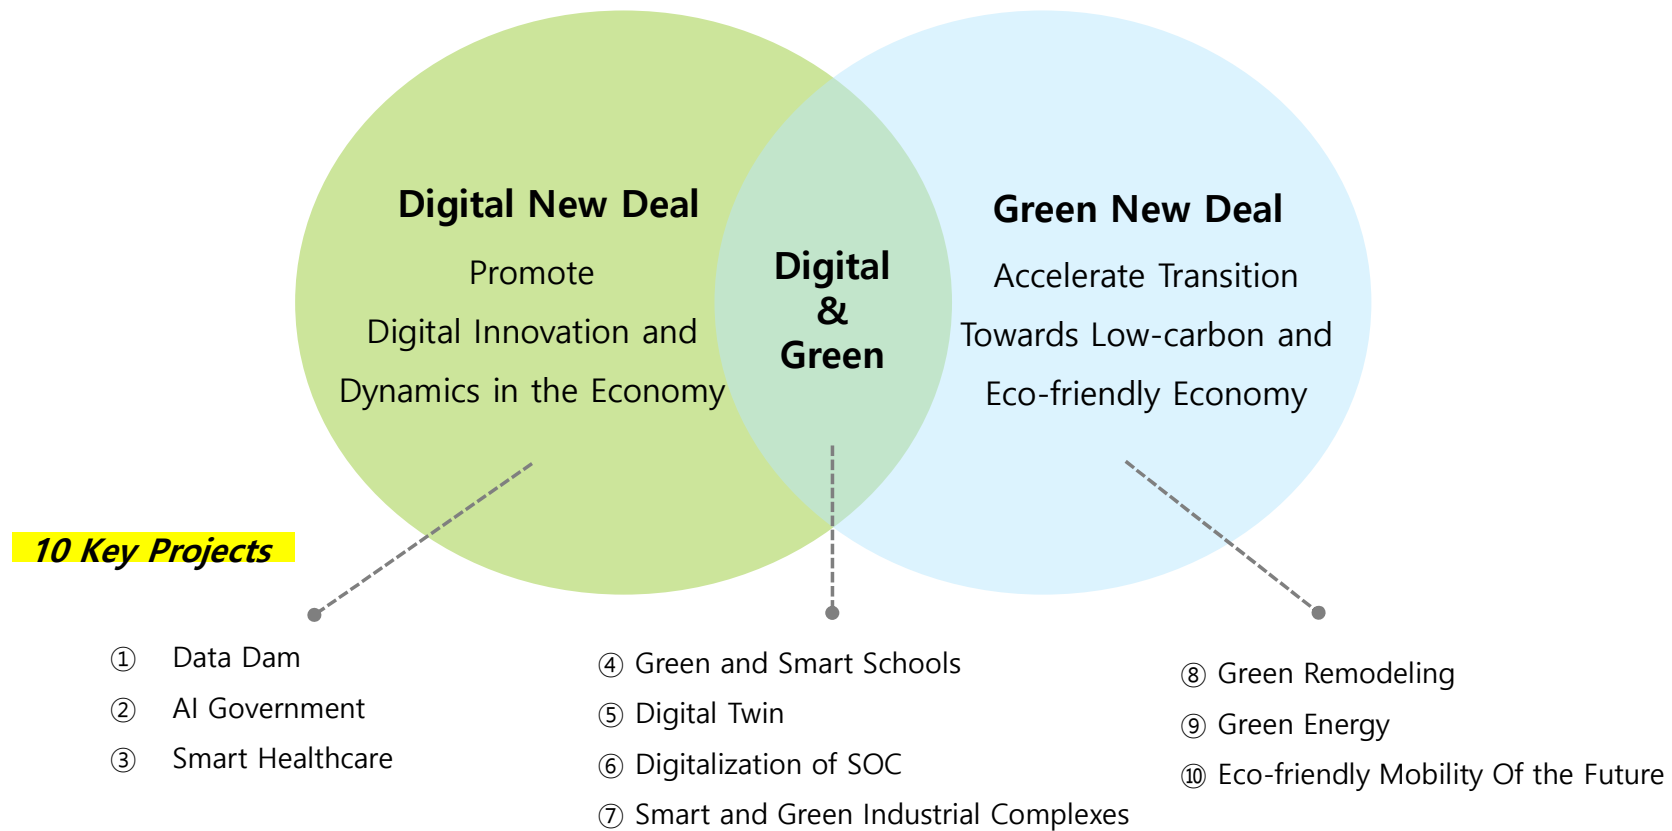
Digital New Deal

Promote Digital Innovation and Dynamics in the Economy

Digital & Green

Green New Deal

Accelerate Transition Towards Low-carbon and Eco-friendly Economy

10 Key Projects

① Data Dam
② AI Government
③ Smart Healthcare

④ Green and Smart Schools
⑤ Digital Twin
⑥ Digitalization of SOC
⑦ Smart and Green Industrial Complexes

⑧ Green Remodeling
⑨ Green Energy
⑩ Eco-friendly Mobility Of the Future